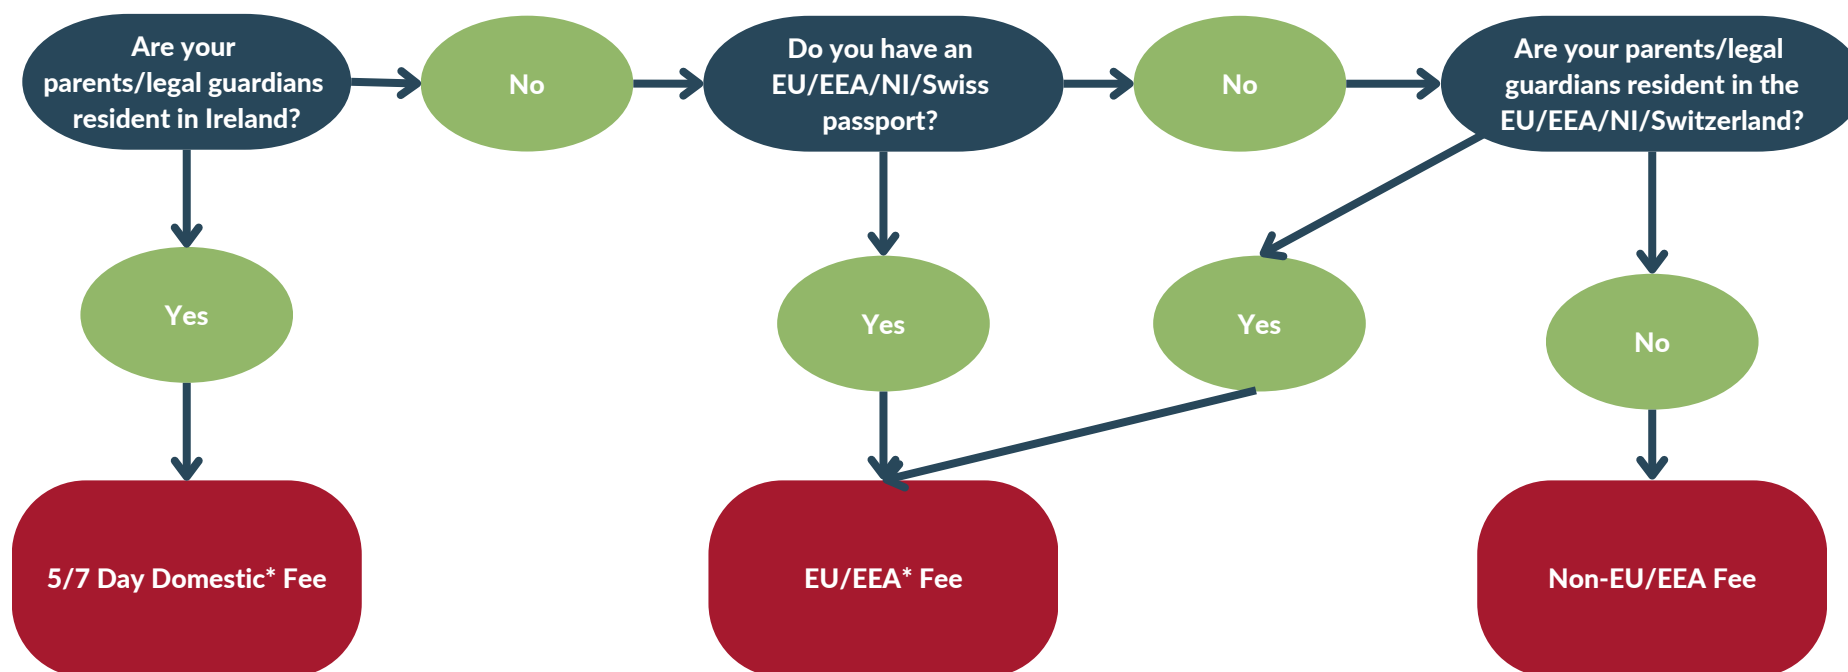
Are your parents/legal guardians resident in Ireland?

No

Do you have an EU/EEA/NI/Swiss passport?

No

Are your parents/legal guardians resident in the EU/EEA/NI/Switzerland?

Yes

Yes

Yes

No

5/7 Day Domestic* Fee

EU/EEA* Fee

Non-EU/EEA Fee